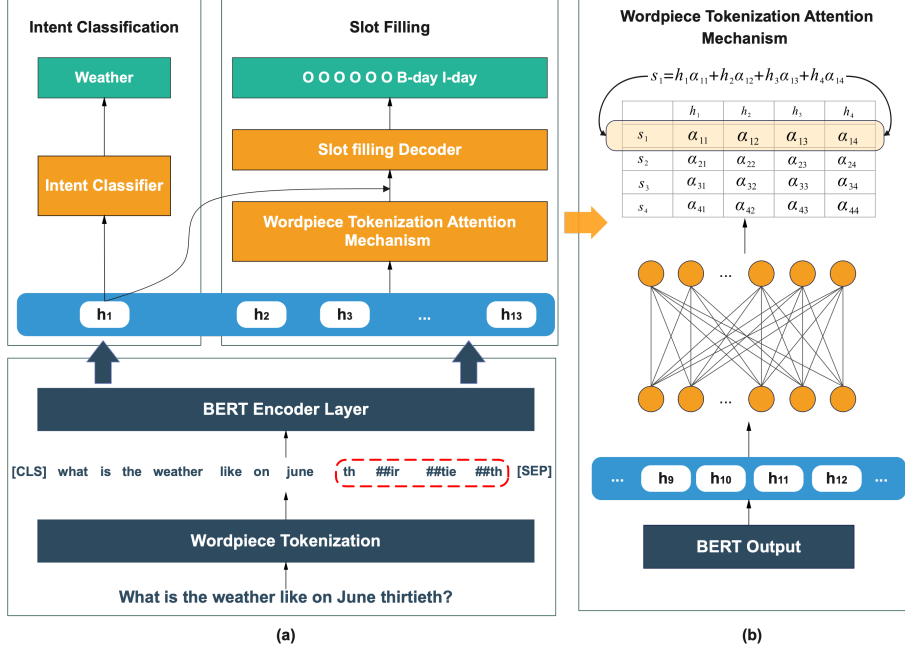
Intent Classification

Weather

Intent Classifier

Slot Filling

O O O O O O B-day I-day

Slot filling Decoder

Wordpiece Tokenization Attention Mechanism

h1 h2 h3 ... h13

BERT Encoder Layer

[CLS] what is the weather like on june th ##ir ##tie ##th [SEP]

Wordpiece Tokenization

What is the weather like on June thirtieth?

(a)

Wordpiece Tokenization Attention Mechanism

$s_1 = h_1\alpha_{11} + h_2\alpha_{12} + h_3\alpha_{13} + h_4\alpha_{14}$

| | $h_1$ | $h_2$ | $h_3$ | $h_4$ |
|---|---|---|---|---|
| $s_1$ | $\alpha_{11}$ | $\alpha_{12}$ | $\alpha_{13}$ | $\alpha_{14}$ |
| $s_2$ | $\alpha_{21}$ | $\alpha_{22}$ | $\alpha_{23}$ | $\alpha_{24}$ |
| $s_3$ | $\alpha_{31}$ | $\alpha_{32}$ | $\alpha_{33}$ | $\alpha_{34}$ |
| $s_4$ | $\alpha_{41}$ | $\alpha_{42}$ | $\alpha_{43}$ | $\alpha_{44}$ |

...

...

... h9 h10 h11 h12 ...

BERT Output

(b)